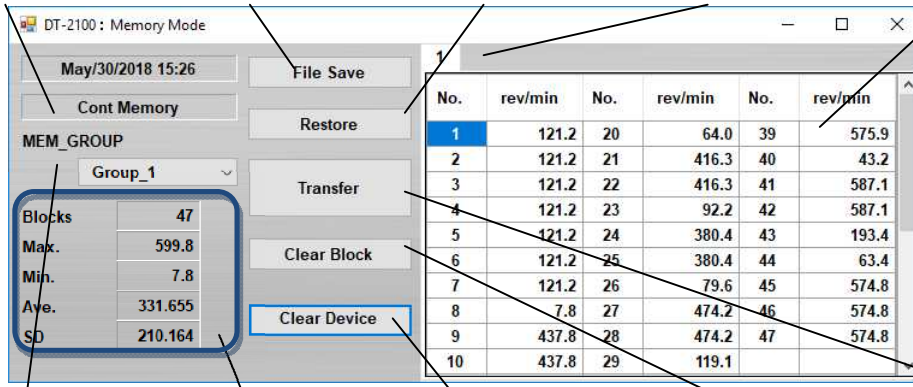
DT-2100 : Memory Mode

May/30/2018 15:26

Cont Memory

MEM_GROUP

Group_1

| Blocks | 47 |
|---|---|
| Max. | 599.8 |
| Min. | 7.8 |
| Ave. | 331.655 |
| SD | 210.164 |

File Save

Restore

Transfer

Clear Block

Clear Device

1

| No. | rev/min | No. | rev/min | No. | rev/min |
|---|---|---|---|---|---|
| 1 | 121.2 | 20 | 64.0 | 39 | 575.9 |
| 2 | 121.2 | 21 | 416.3 | 40 | 43.2 |
| 3 | 121.2 | 22 | 416.3 | 41 | 587.1 |
| 4 | 121.2 | 23 | 92.2 | 42 | 587.1 |
| 5 | 121.2 | 24 | 380.4 | 43 | 193.4 |
| 6 | 121.2 | 25 | 380.4 | 44 | 63.4 |
| 7 | 121.2 | 26 | 79.6 | 45 | 574.8 |
| 8 | 7.8 | 27 | 474.2 | 46 | 574.8 |
| 9 | 437.8 | 28 | 474.2 | 47 | 574.8 |
| 10 | 437.8 | 29 | 119.1 | | |